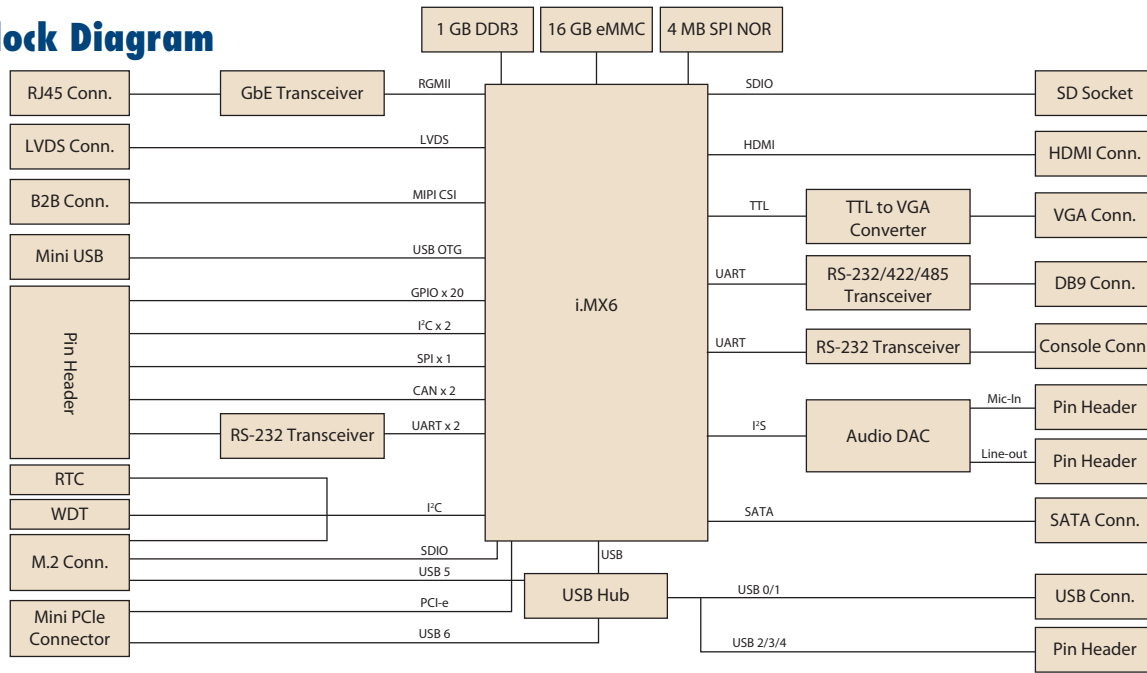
lock Diagram

1 GB DDR3
16 GB eMMC
4 MB SPI NOR

RJ45 Conn.
GbE Transceiver
RGMII
LVDS Conn.
LVDS
B2B Conn.
MIPI CSI
Mini USB
USB OTG
Pin Header
GPIO x 20
I$^2$C x 2
SPI x 1
CAN x 2
RS-232 Transceiver
UART x 2
RTC
WDT
I$^2$C
M.2 Conn.
SDIO
USB 5
Mini PCIe Connector
PCI-e
USB 6

i.MX6

SDIO
SD Socket
HDMI
HDMI Conn.
TTL
TTL to VGA Converter
VGA Conn.
UART
RS-232/422/485 Transceiver
DB9 Conn.
UART
RS-232 Transceiver
Console Conn
Mic-In
Pin Header
I$^2$S
Audio DAC
Line-out
Pin Header
SATA
SATA Conn.
USB
USB Hub
USB 0/1
USB Conn.
USB 2/3/4
Pin Header